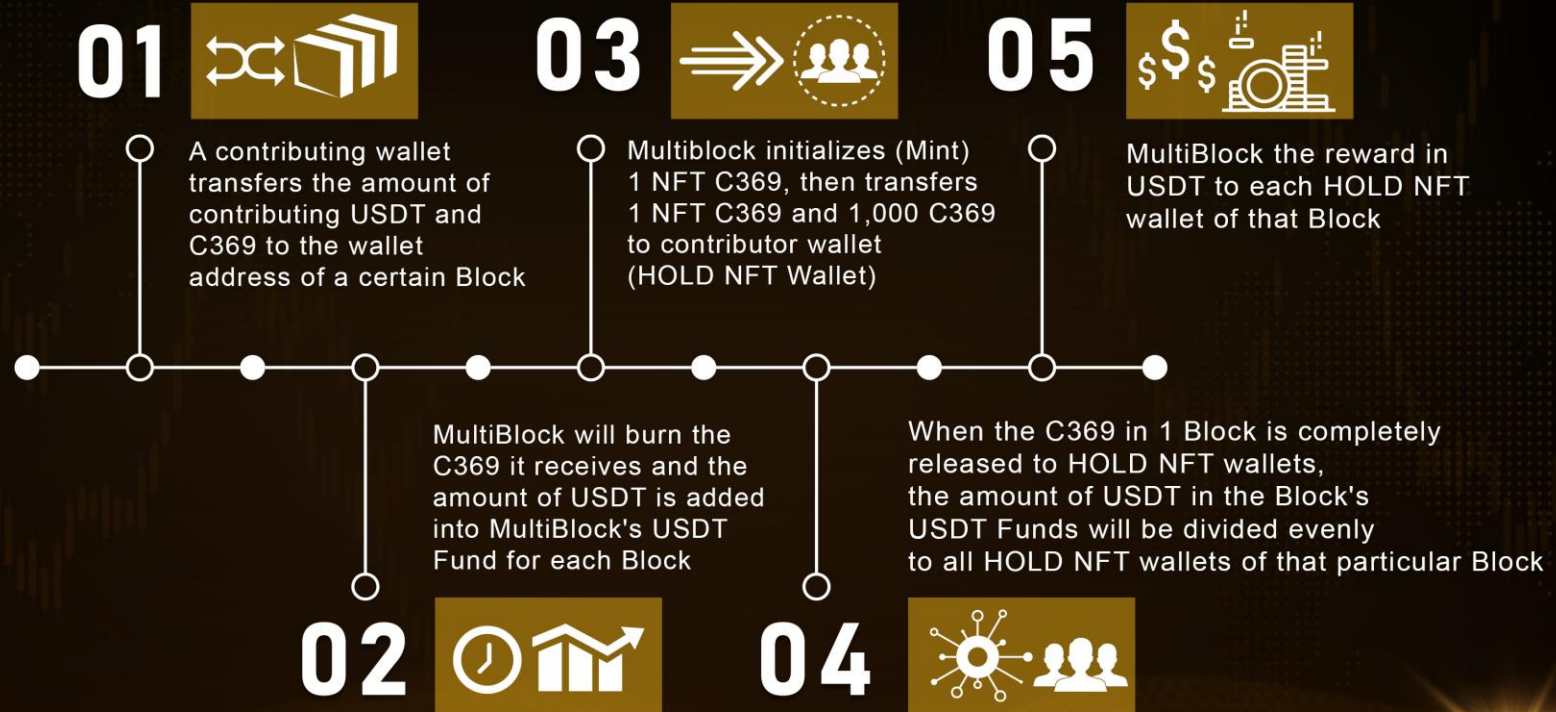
01

A contributing wallet transfers the amount of contributing USDT and C369 to the wallet address of a certain Block

03

Multiblock initializes (Mint) 1 NFT C369, then transfers 1 NFT C369 and 1,000 C369 to contributor wallet (HOLD NFT Wallet)

05

$$$

MultiBlock the reward in USDT to each HOLD NFT wallet of that Block

MultiBlock will burn the C369 it receives and the amount of USDT is added into MultiBlock's USDT Fund for each Block

When the C369 in 1 Block is completely released to HOLD NFT wallets, the amount of USDT in the Block's USDT Funds will be divided evenly to all HOLD NFT wallets of that particular Block

02

04